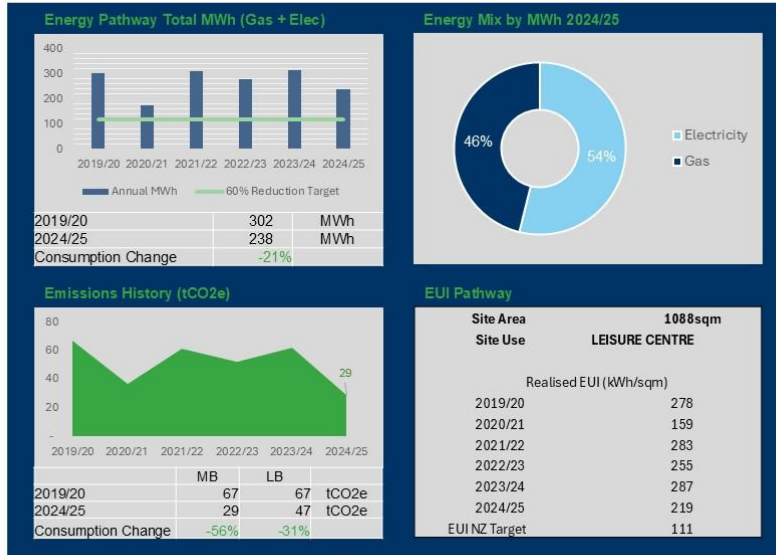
Energy Pathway Total MWh (Gas + Elec)

400
300
200
100
0

2019/20 2020/21 2021/22 2022/23 2023/24 2024/25

Annual MWh
60% Reduction Target

| | | |
|---|---|---|
| 2019/20 | 302 | MWh |
| 2024/25 | 238 | MWh |
| Consumption Change | -21% | |

Energy Mix by MWh 2024/25

46%
54%

Electricity
Gas

Emissions History (tCO2e)

80
60
40
20
-

29

2019/20 2020/21 2021/22 2022/23 2023/24 2024/25

| | MB | LB | |
|---|---|---|---|
| 2019/20 | 67 | 67 | tCO2e |
| 2024/25 | 29 | 47 | tCO2e |
| Consumption Change | -56% | -31% | |

EUI Pathway

| | |
|---|---|
| Site Area | 1088sqm |
| Site Use | LEISURE CENTRE |

Realised EUI (kWh/sqm)

| | |
|---|---|
| 2019/20 | 278 |
| 2020/21 | 159 |
| 2021/22 | 283 |
| 2022/23 | 255 |
| 2023/24 | 287 |
| 2024/25 | 219 |
| EUI NZ Target | 111 |